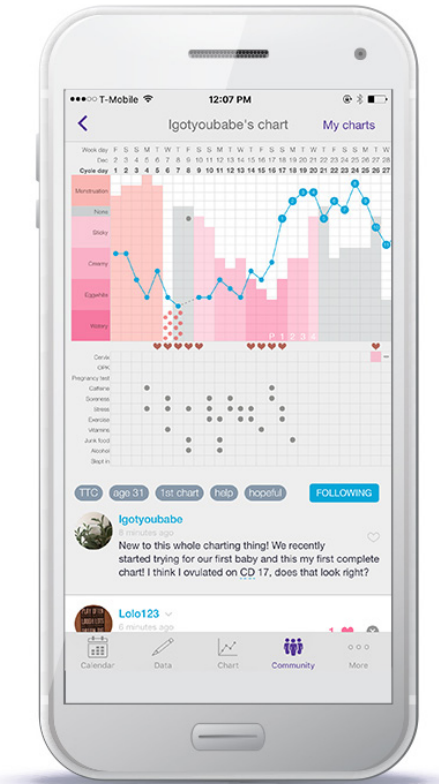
T-Mobile 12:07 PM

Igotyoubabe's chart My charts

Week day F S S M T W T F S S M T W T F S S M T W T F S S M T W
Dec 2 3 4 5 6 7 8 9 10 11 12 13 14 15 16 17 18 19 20 21 22 23 24 25 26 27 28
Cycle day 1 2 3 4 5 6 7 8 9 10 11 12 13 14 15 16 17 18 19 20 21 22 23 24 25 26 27

Menstruation
None
Sticky
Creamy
Eggwhite
Watery

P 1 2 3 4

Cervix
OPK
Pregnancy test
Caffeine
Soreness
Stress
Exercise
Vitamins
Junk food
Alcohol
Slept in

TTC age 31 1st chart help hopeful FOLLOWING

Igotyoubabe
8 minutes ago
New to this whole charting thing! We recently started trying for our first baby and this my first complete chart! I think I ovulated on CD 17, does that look right?

Lolo123
6 minutes ago

Calendar Data Chart Community More